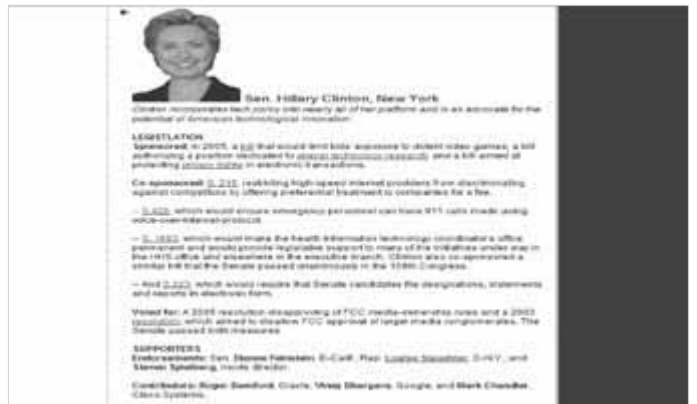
Sen. Hillary Clinton, New York

Clinton incorporates tech policy into nearly all of her platform and is an advocate for the potential of American technological innovation.

LEGISLATION
Sponsored: In 2005, a bill that would limit kids' exposure to violent video games, a bill authorizing a position dedicated to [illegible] research, and a bill aimed at protecting privacy rights in electronic transactions.

Co-sponsored: S. 215, prohibiting high-speed Internet providers from discriminating against competitors by offering preferential treatment to companies for a fee.

-- S. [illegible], which would ensure emergency personnel can trace 911 calls made using voice-over-Internet-protocol.

-- S. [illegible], which would make the health information technology coordinator's office permanent and would provide legislative support to many of the initiatives under way in the HHS office and elsewhere in the executive branch. Clinton also co-sponsored a similar bill that the Senate passed unanimously in the 109th Congress.

-- And S. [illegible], which would require that Senate candidates file designations, statements and reports in electronic form.

Voted for: A 2005 resolution disapproving of FCC media-ownership rules and a 2003 resolution, which aimed to disallow FCC approval of larger media conglomerates. The Senate passed both measures.

SUPPORTERS
Endorsements: Sen. Dianne Feinstein, D-Calif., Rep. Louise Slaughter, D-N.Y., and Steven Spielberg, movie director.

Contributors: Roger Sandford, Oracle, Vinod Khosla, Google, and Mark Chandler, Cisco Systems.